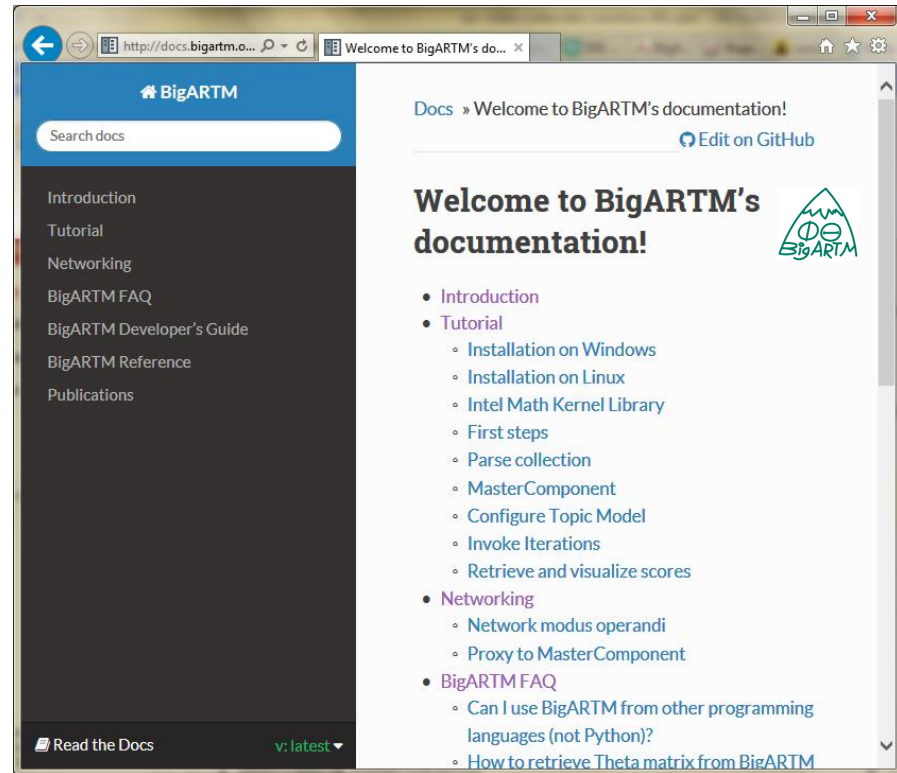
http://docs.bigartm.o...
Welcome to BigARTM's do... ×

BigARTM

Search docs

Introduction
Tutorial
Networking
BigARTM FAQ
BigARTM Developer's Guide
BigARTM Reference
Publications

Read the Docs v: latest

Docs » Welcome to BigARTM's documentation!

Edit on GitHub

Welcome to BigARTM's documentation!

ΦΘ BigARTM

- Introduction
- Tutorial
  - Installation on Windows
  - Installation on Linux
  - Intel Math Kernel Library
  - First steps
  - Parse collection
  - MasterComponent
  - Configure Topic Model
  - Invoke Iterations
  - Retrieve and visualize scores
- Networking
  - Network modus operandi
  - Proxy to MasterComponent
- BigARTM FAQ
  - Can I use BigARTM from other programming languages (not Python)?
  - How to retrieve Theta matrix from BigARTM